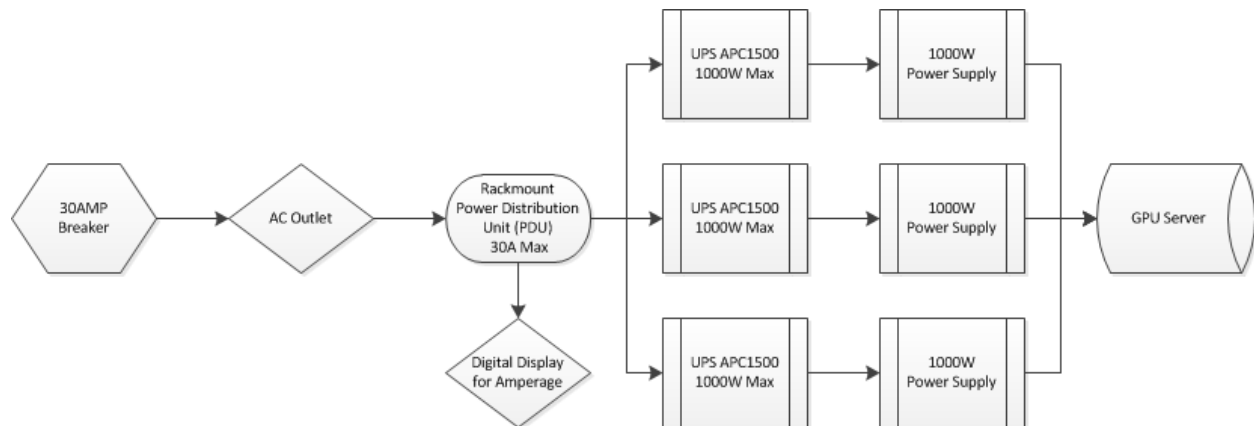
30AMP Breaker

AC Outlet

Rackmount Power Distribution Unit (PDU) 30A Max

Digital Display for Amperage

UPS APC1500 1000W Max

1000W Power Supply

UPS APC1500 1000W Max

1000W Power Supply

UPS APC1500 1000W Max

1000W Power Supply

GPU Server